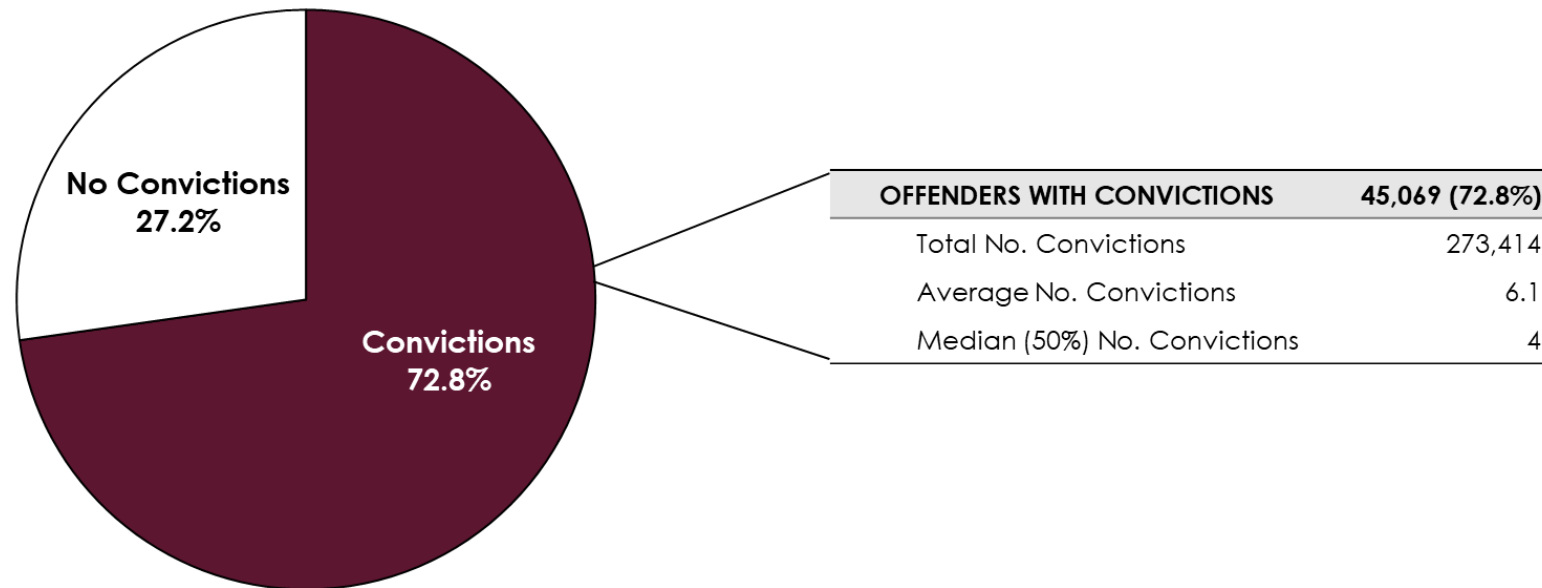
No Convictions
27.2%

Convictions
72.8%

| OFFENDERS WITH CONVICTIONS | 45,069 (72.8%) |
|---|---|
| Total No. Convictions | 273,414 |
| Average No. Convictions | 6.1 |
| Median (50%) No. Convictions | 4 |